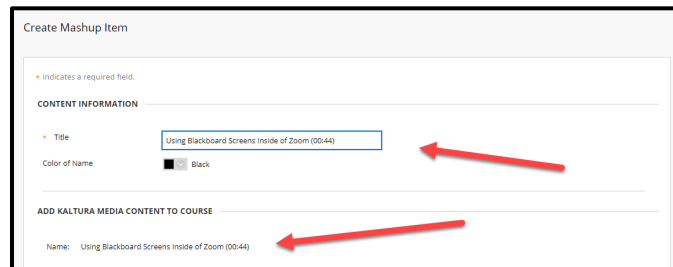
Create Mashup Item

* Indicates a required field.

CONTENT INFORMATION

* Title Using Blackboard Screens Inside of Zoom (00:44)

Color of Name Black

ADD KALTURA MEDIA CONTENT TO COURSE

Name: Using Blackboard Screens Inside of Zoom (00:44)